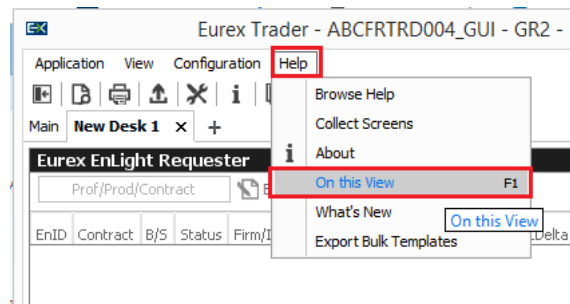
EX

Eurex Trader - ABCFRTRD004_GUI - GR2 -

Application View Configuration Help

Main New Desk 1 × +

Eurex EnLight Requester

Prof/Prod/Contract

EnID Contract B/S Status Firm/I

Browse Help

Collect Screens

About

On this View F1

What's New

On this View

Export Bulk Templates

Delta